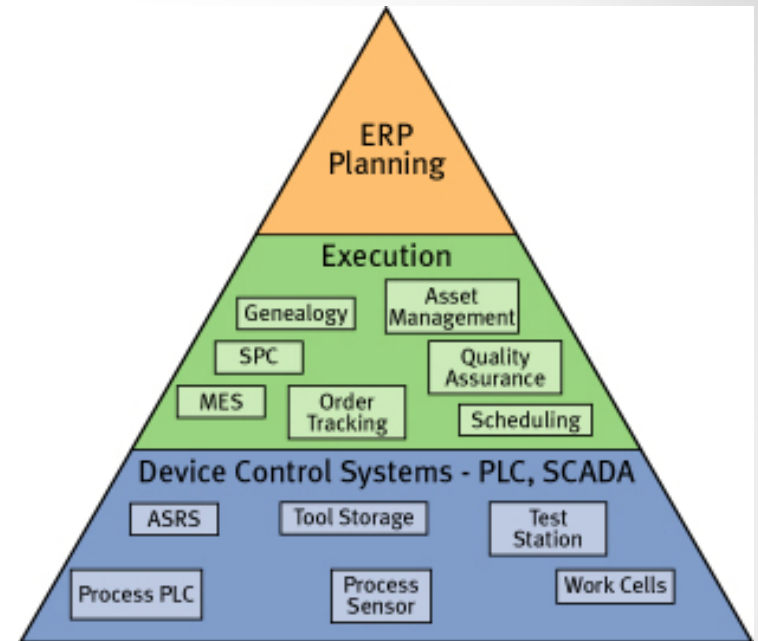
ERP
Planning

Execution

Genealogy

Asset Management

SPC

Quality Assurance

MES

Order Tracking

Scheduling

Device Control Systems - PLC, SCADA

ASRS

Tool Storage

Test Station

Process PLC

Process Sensor

Work Cells